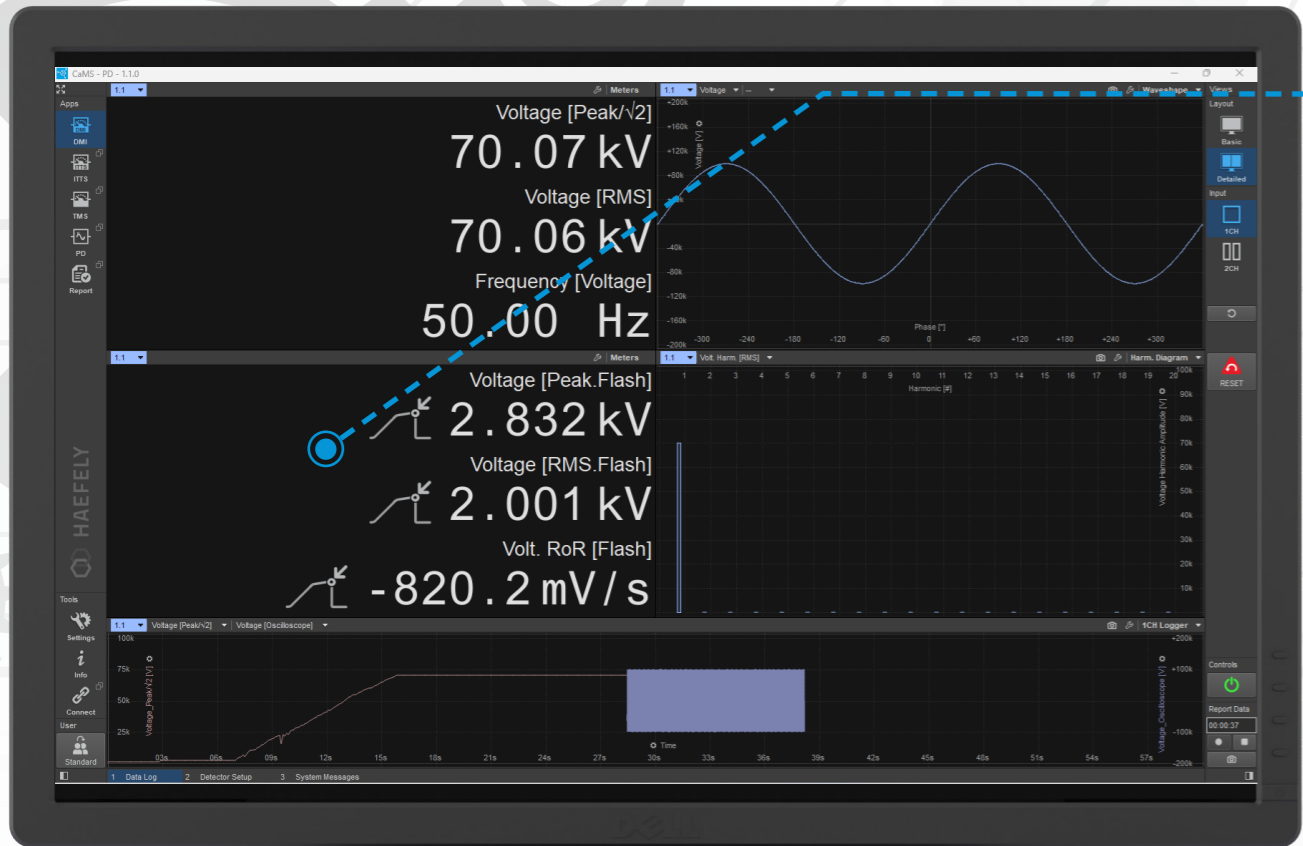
CaMS - PD - 1.1.0

Apps
DMI
ITTS
TMS
PD
Report

1.1 Meters
Voltage [Peak/√2]
70.07 kV
Voltage [RMS]
70.06 kV
Frequency [Voltage]
50.00 Hz

1.1 Voltage -- Waveshape Views
+200k
+160k
+120k
+80k
+40k
-40k
-80k
-120k
-160k
-200k
Voltage [V]
Phase [°]
-300 -240 -180 -120 -60 0 +60 +120 +180 +240 +300

Layout
Basic
Detailed
Input
1CH
2CH

1.1 Meters
Voltage [Peak.Flash]
2.832 kV
Voltage [RMS.Flash]
2.001 kV
Volt. RoR [Flash]
-820.2 mV/s

1.1 Volt. Harm. [RMS] Harm. Diagram
1 2 3 4 5 6 7 8 9 10 11 12 13 14 15 16 17 18 19 20
Harmonic [#]
100k
90k
80k
70k
60k
50k
40k
30k
20k
10k
Voltage Harmonic Amplitude [V]

RESET

HAEFELY

Tools
Settings
Info
Connect
User
Standard

1.1 Voltage [Peak/√2] Voltage [Oscilloscope] 1CH Logger
100k
75k
50k
25k
Voltage_Peak/√2 [V]
+200k
+100k
-100k
-200k
Voltage_Oscilloscope [V]
Time
03s 06s 09s 12s 15s 18s 21s 24s 27s 30s 33s 36s 39s 42s 45s 48s 51s 54s 57s

Controls
Report Data
00:00:37

1 Data Log 2 Detector Setup 3 System Messages